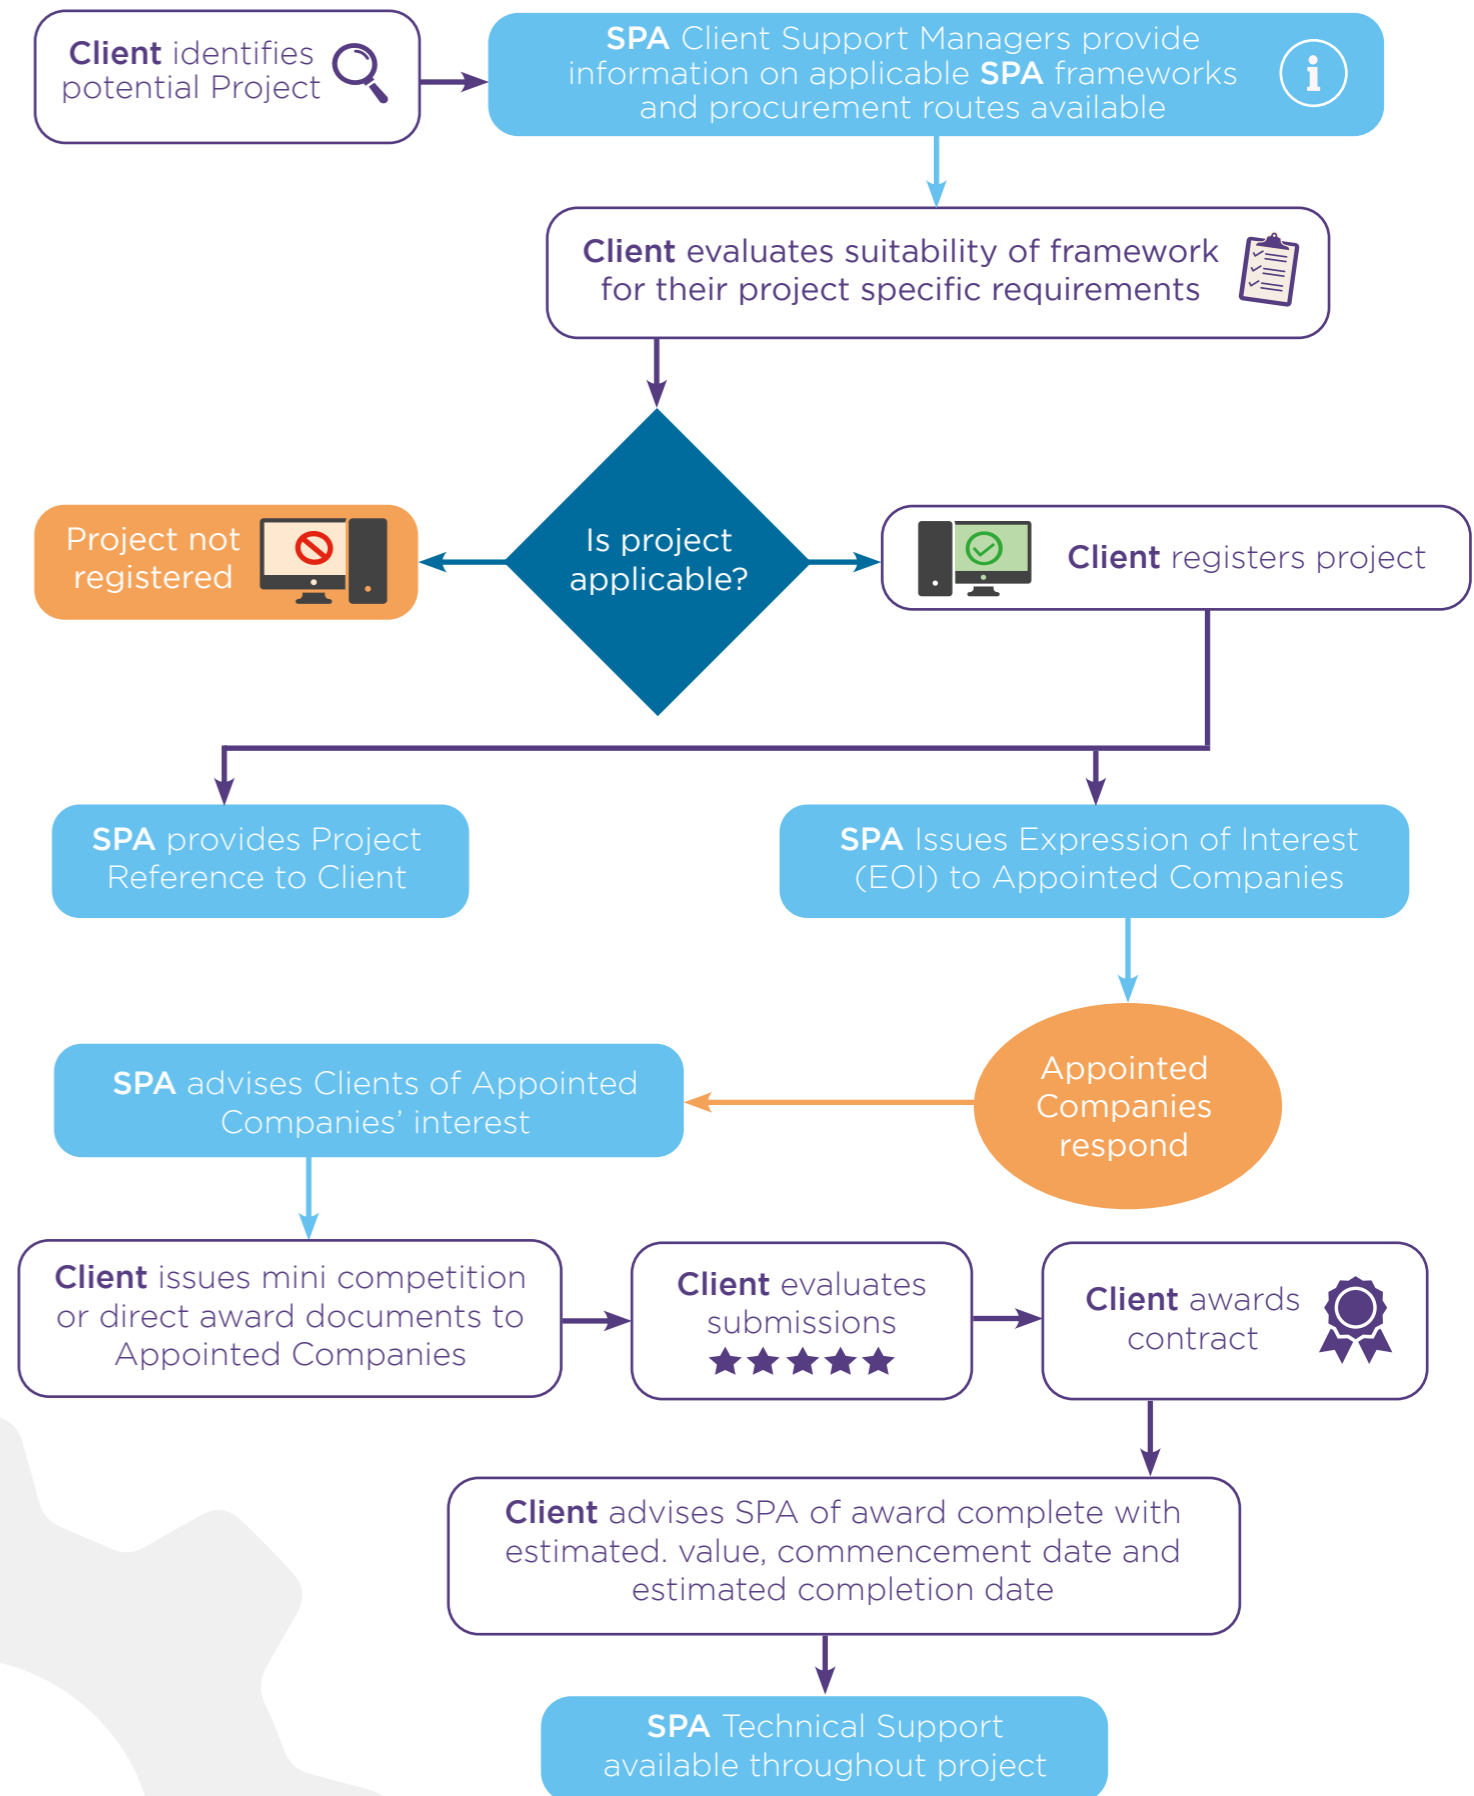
Client identifies potential Project

SPA Client Support Managers provide information on applicable SPA frameworks and procurement routes available

Client evaluates suitability of framework for their project specific requirements

Project not registered

Is project applicable?

Client registers project

SPA provides Project Reference to Client

SPA Issues Expression of Interest (EOI) to Appointed Companies

SPA advises Clients of Appointed Companies' interest

Appointed Companies respond

Client issues mini competition or direct award documents to Appointed Companies

Client evaluates submissions

Client awards contract

Client advises SPA of award complete with estimated. value, commencement date and estimated completion date

SPA Technical Support available throughout project